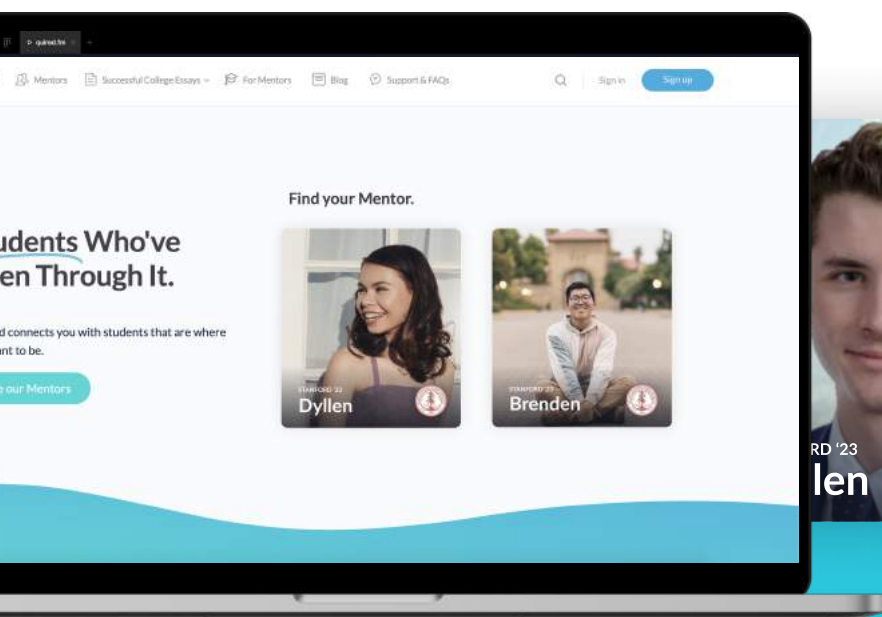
quinsd.hn

Mentors Successful College Essays For Mentors Blog Support & FAQs

Sign in Sign up

udents Who've
en Through It.

d connects you with students that are where
nt to be.

e our Mentors

Find your Mentor.

STANFORD '23
Dyllen

STANFORD '23
Brenden

RD '23
len